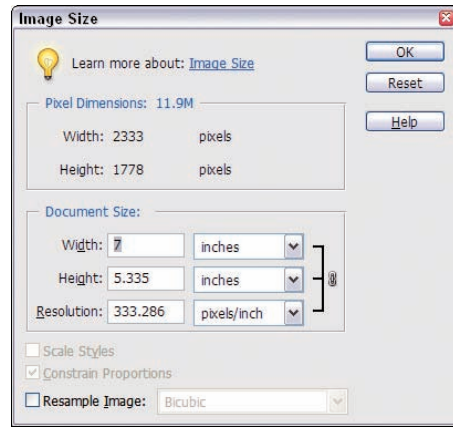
Image Size

Learn more about: Image Size

OK

Reset

Help

Pixel Dimensions: 11.9M

Width: 2333 pixels

Height: 1778 pixels

Document Size:

Width: 7 inches

Height: 5.335 inches

Resolution: 333.286 pixels/inch

Scale Styles

Constrain Proportions

Resample Image: Bicubic